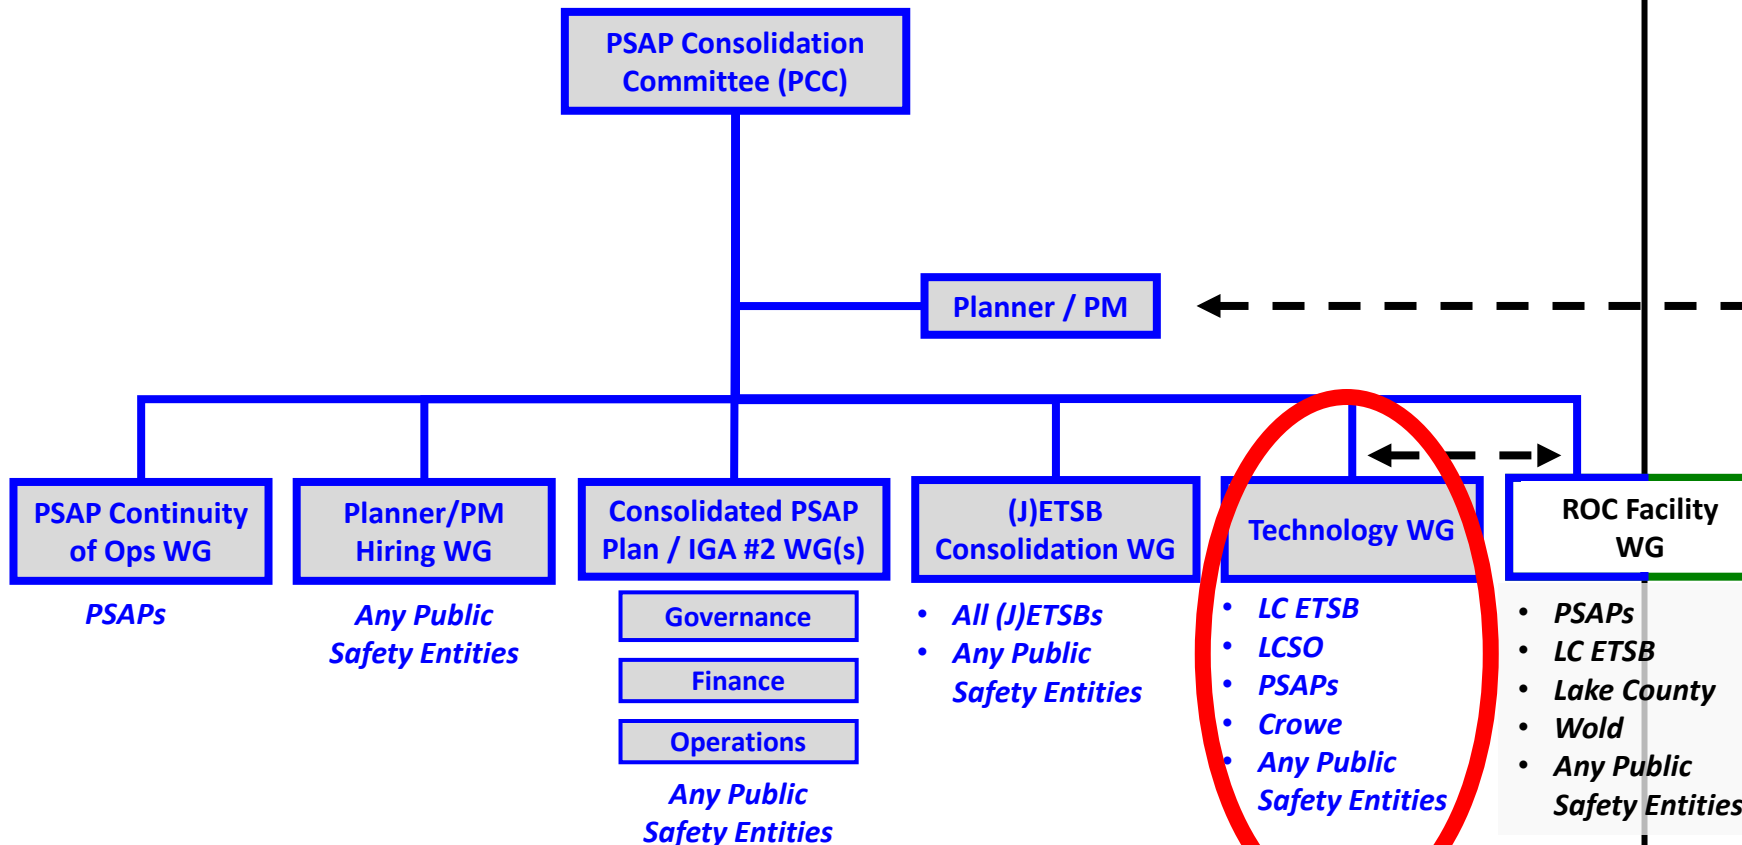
PSAP Consolidation Committee (PCC)

Planner / PM

PSAP Continuity of Ops WG

PSAPs

Planner/PM Hiring WG

Any Public Safety Entities

Consolidated PSAP Plan / IGA #2 WG(s)

Governance

Finance

Operations

Any Public Safety Entities

(J)ETSB Consolidation WG

- All (J)ETSBs
- Any Public Safety Entities

Technology WG

- LC ETSB
- LCSO
- PSAPs
- Crowe
- Any Public Safety Entities

ROC Facility WG

- PSAPs
- LC ETSB
- Lake County
- Wold
- Any Public Safety Entities